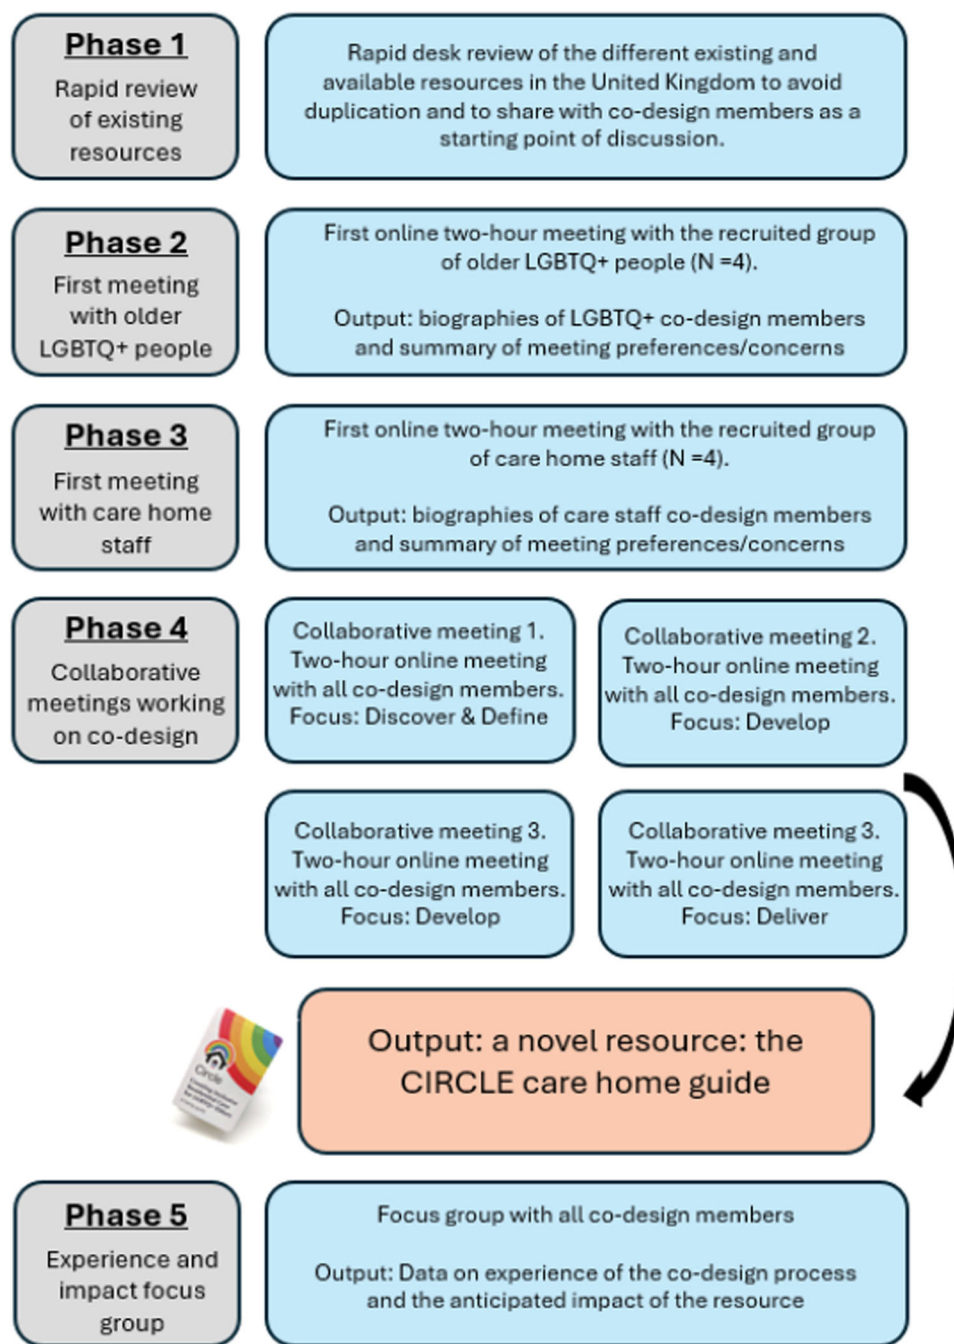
Phase 1

Rapid review of existing resources

Rapid desk review of the different existing and available resources in the United Kingdom to avoid duplication and to share with co-design members as a starting point of discussion.

Phase 2

First meeting with older LGBTQ+ people

First online two-hour meeting with the recruited group of older LGBTQ+ people (N =4).

Output: biographies of LGBTQ+ co-design members and summary of meeting preferences/concerns

Phase 3

First meeting with care home staff

First online two-hour meeting with the recruited group of care home staff (N =4).

Output: biographies of care staff co-design members and summary of meeting preferences/concerns

Phase 4

Collaborative meetings working on co-design

Collaborative meeting 1. Two-hour online meeting with all co-design members. Focus: Discover & Define

Collaborative meeting 2. Two-hour online meeting with all co-design members. Focus: Develop

Collaborative meeting 3. Two-hour online meeting with all co-design members. Focus: Develop

Collaborative meeting 3. Two-hour online meeting with all co-design members. Focus: Deliver

Circle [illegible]

Output: a novel resource: the CIRCLE care home guide

Phase 5

Experience and impact focus group

Focus group with all co-design members

Output: Data on experience of the co-design process and the anticipated impact of the resource